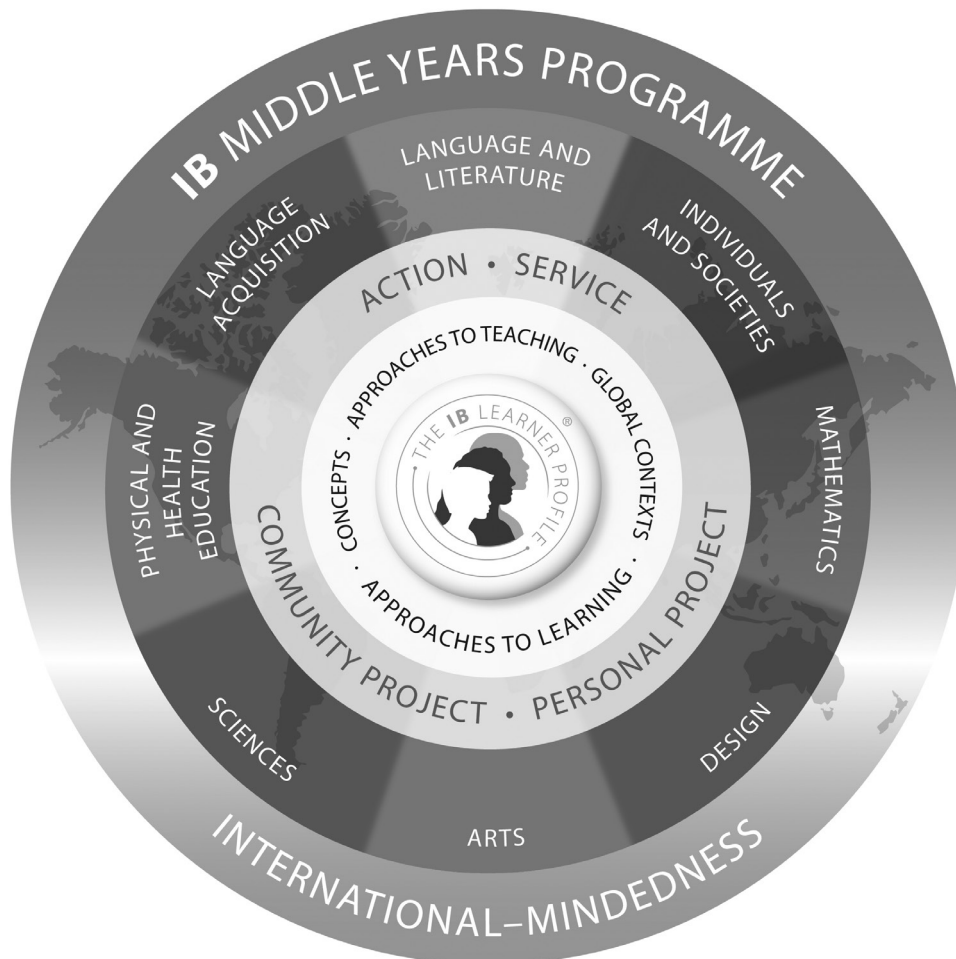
IB MIDDLE YEARS PROGRAMME

LANGUAGE AND LITERATURE

INDIVIDUALS AND SOCIETIES

MATHEMATICS

DESIGN

ARTS

SCIENCES

PHYSICAL AND HEALTH EDUCATION

LANGUAGE ACQUISITION

ACTION • SERVICE

COMMUNITY PROJECT • PERSONAL PROJECT

CONCEPTS • APPROACHES TO TEACHING • GLOBAL CONTEXTS • APPROACHES TO LEARNING •

THE IB LEARNER PROFILE ®

INTERNATIONAL-MINDEDNESS